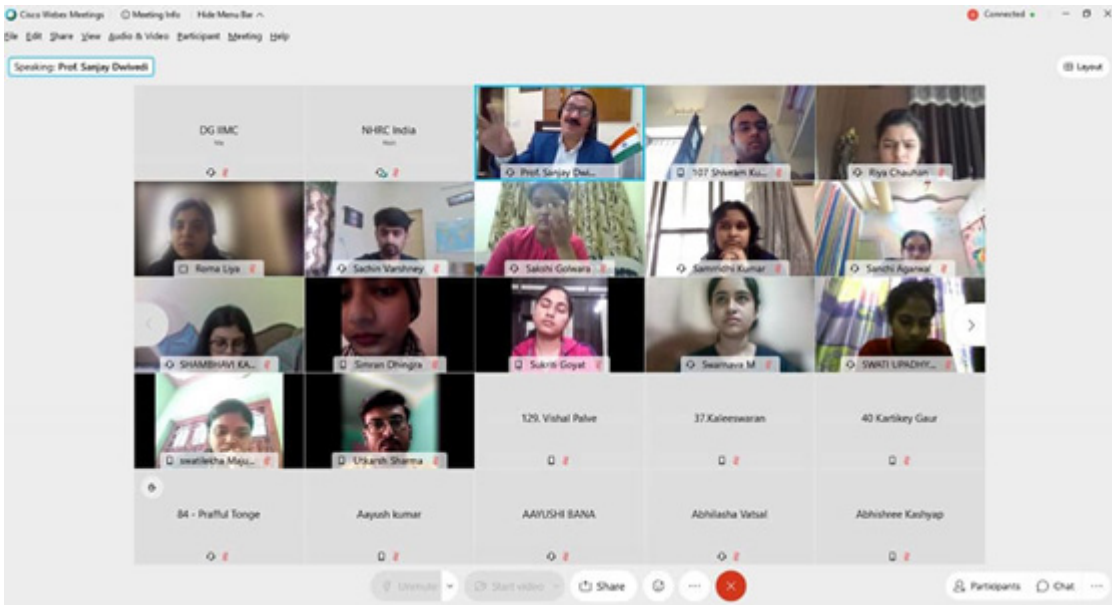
Cisco Webex Meetings | Meeting Info | Hide Menu Bar ^

Connected •

File Edit Share View Audio & Video Participant Meeting Help

Speaking: Prof. Sanjay Dwivedi

Layout

DG IIMC

NHRC India

Prof. Sanjay Dwi...

107 Shivam Ku...

Riya Chauhan

Roma Liya

Sachin Varshney

Sakshi Golwara

Samriddhi Kumar

Sanchi Agarwal

SHAMBHAVI KA...

Simran Dhingra

Sukriti Goyat

Swarnava M

SWATI UPADHY...

swatilekha Maju...

Utkarsh Sharma

129. Vishal Palve

37.Kaleeswaran

40 Kartikey Gaur

84 - Prafful Tonge

Aayush kumar

AAYUSHI BANA

Abhilasha Vatsal

Abhishree Kashyap

Unmute

Start video

Share

Participants

Chat